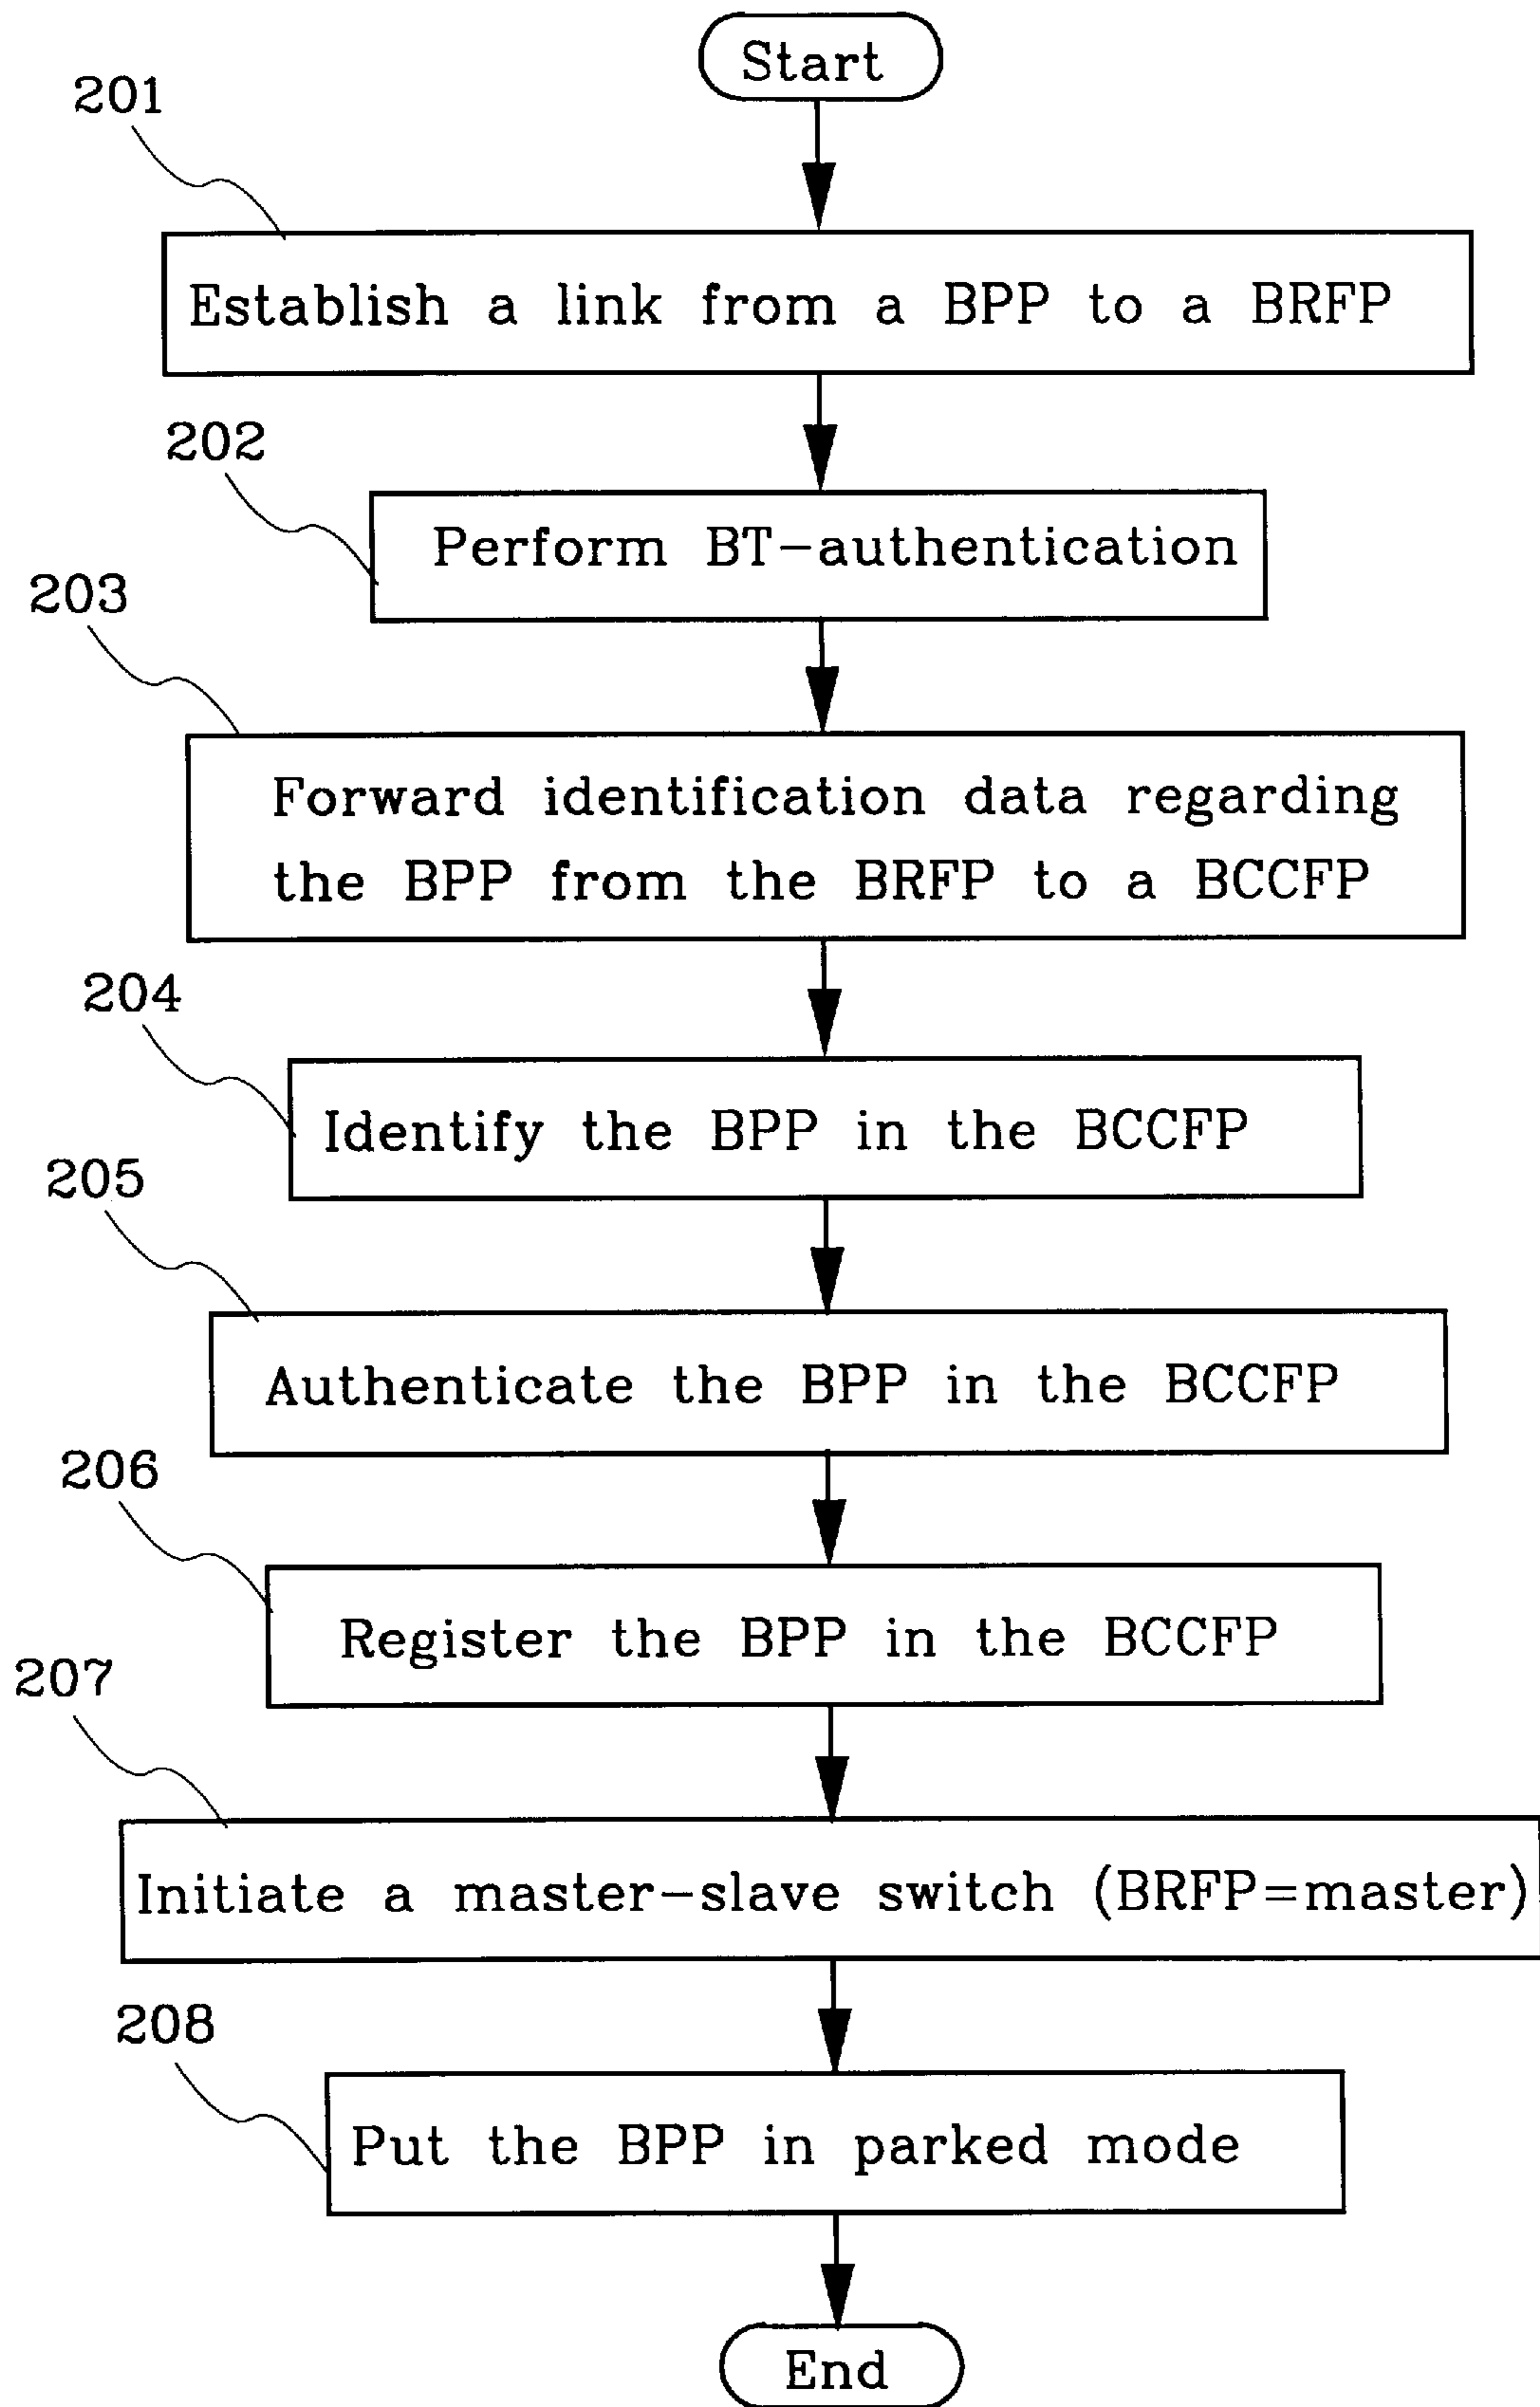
Start

201

Establish a link from a BPP to a BRFP

202

Perform BT–authentication

203

Forward identification data regarding the BPP from the BRFP to a BCCFP

204

Identify the BPP in the BCCFP

205

Authenticate the BPP in the BCCFP

206

Register the BPP in the BCCFP

207

Initiate a master–slave switch (BRFP=master)

208

Put the BPP in parked mode

End